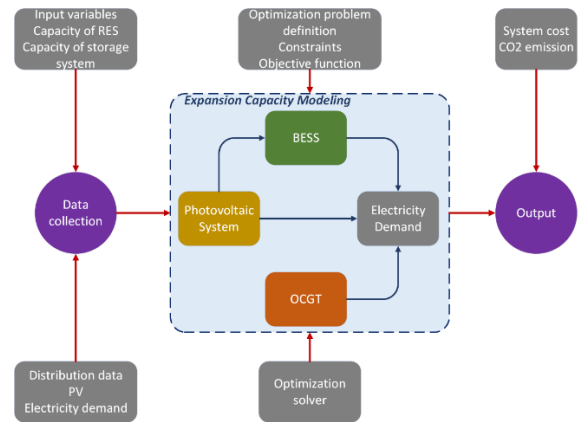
Input variables
Capacity of RES
Capacity of storage system

Optimization problem definition
Constraints
Objective function

System cost
CO2 emission

Expansion Capacity Modeling

BESS

Data collection

Photovoltaic System

Electricity Demand

Output

OCGT

Distribution data
PV
Electricity demand

Optimization solver